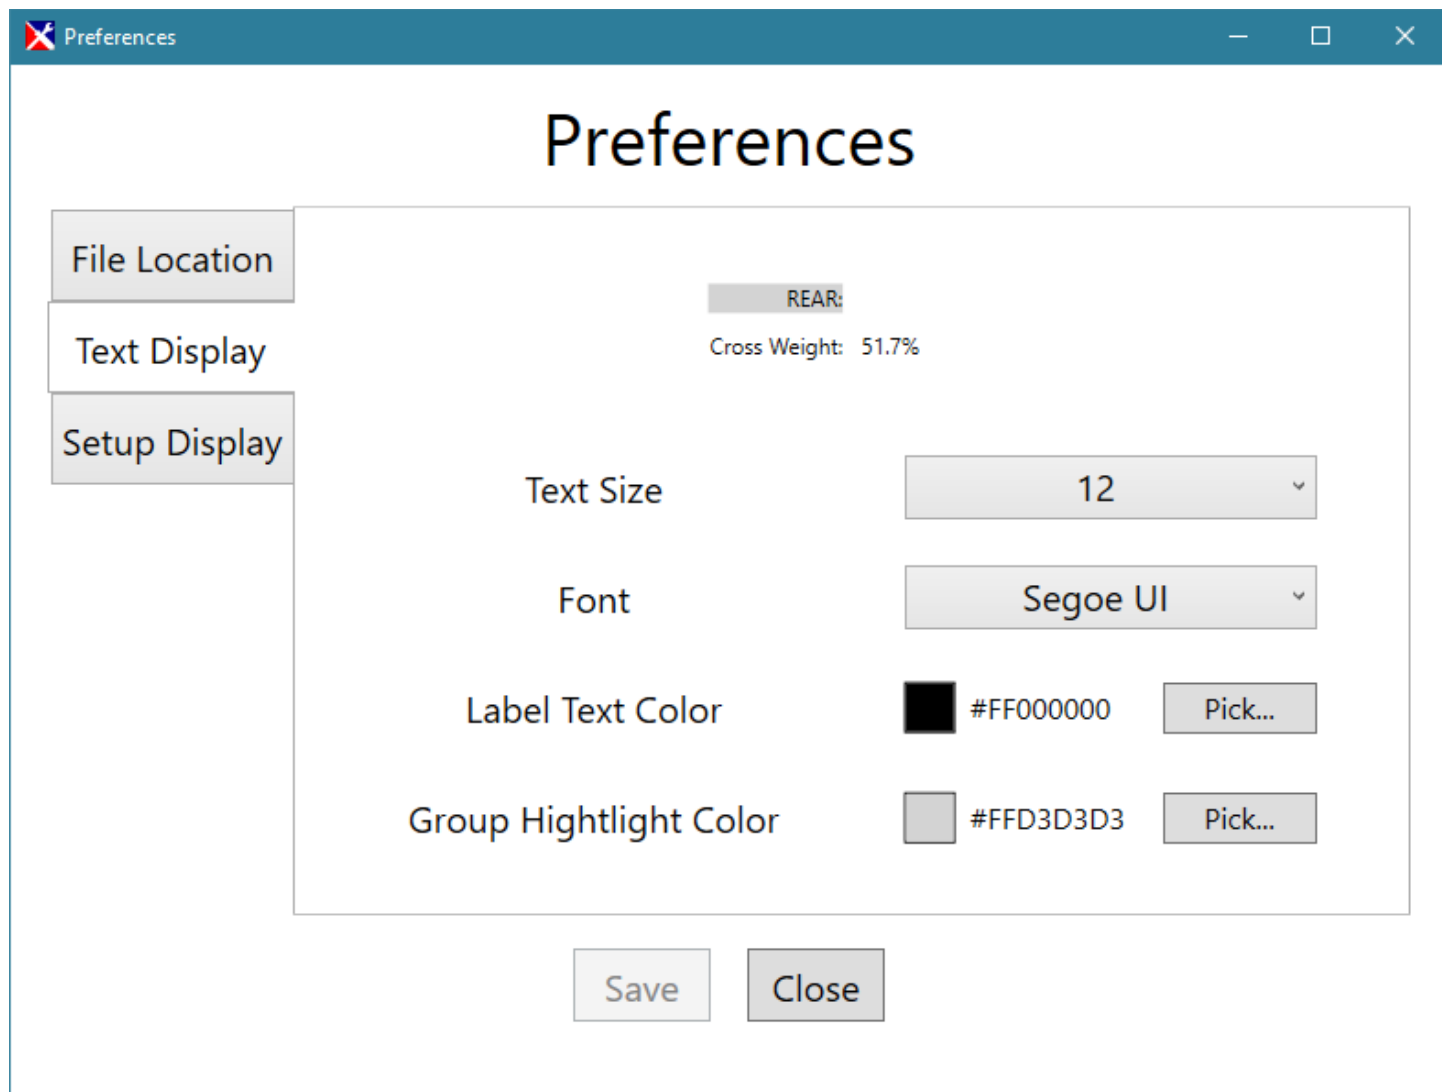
Preferences

Preferences

File Location

Text Display

Setup Display

REAR:

Cross Weight: 51.7%

Text Size

12

Font

Segoe UI

Label Text Color

#FF000000

Pick...

Group Hightlight Color

#FFD3D3D3

Pick...

Save

Close